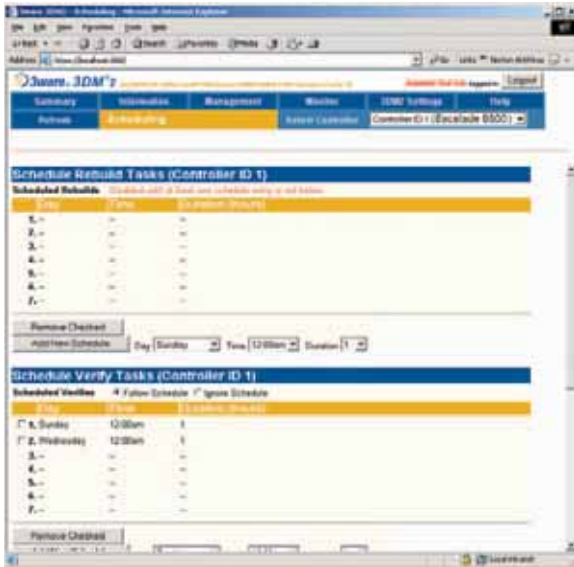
3ware 3DM2 - Scheduling - Microsoft Internet Explorer

File Edit View Favorites Tools Help

Back Search Favorites Media

Address http://localhost:888/

Go Links Norton AntiVirus

3ware 3DM2 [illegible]

Logged In: Administrator Logout

| Summary | Information | Management | Monitor | 3DM2 Settings | Help |
|---|---|---|---|---|---|
| Refresh | Scheduling | | Select Controller | Controller ID 1 (Escalade 8500) | |

Schedule Rebuild Tasks (Controller ID 1)

Scheduled Rebuilds Disabled until at least one schedule entry is set below.

| Day | Time | Duration (Hours) |
|---|---|---|
| 1. -- | -- | -- |
| 2. -- | -- | -- |
| 3. -- | -- | -- |
| 4. -- | -- | -- |
| 5. -- | -- | -- |
| 6. -- | -- | -- |
| 7. -- | -- | -- |

Remove Checked

Add New Schedule Day Sunday Time 12:00am Duration 1

Schedule Verify Tasks (Controller ID 1)

Scheduled Verifies Follow Schedule Ignore Schedule

| Day | Time | Duration (Hours) |
|---|---|---|
| 1. Sunday | 12:00am | 1 |
| 2. Wednesday | 12:00am | 1 |
| 3. -- | -- | -- |
| 4. -- | -- | -- |
| 5. -- | -- | -- |
| 6. -- | -- | -- |
| 7. -- | -- | -- |

Remove Checked

Local intranet